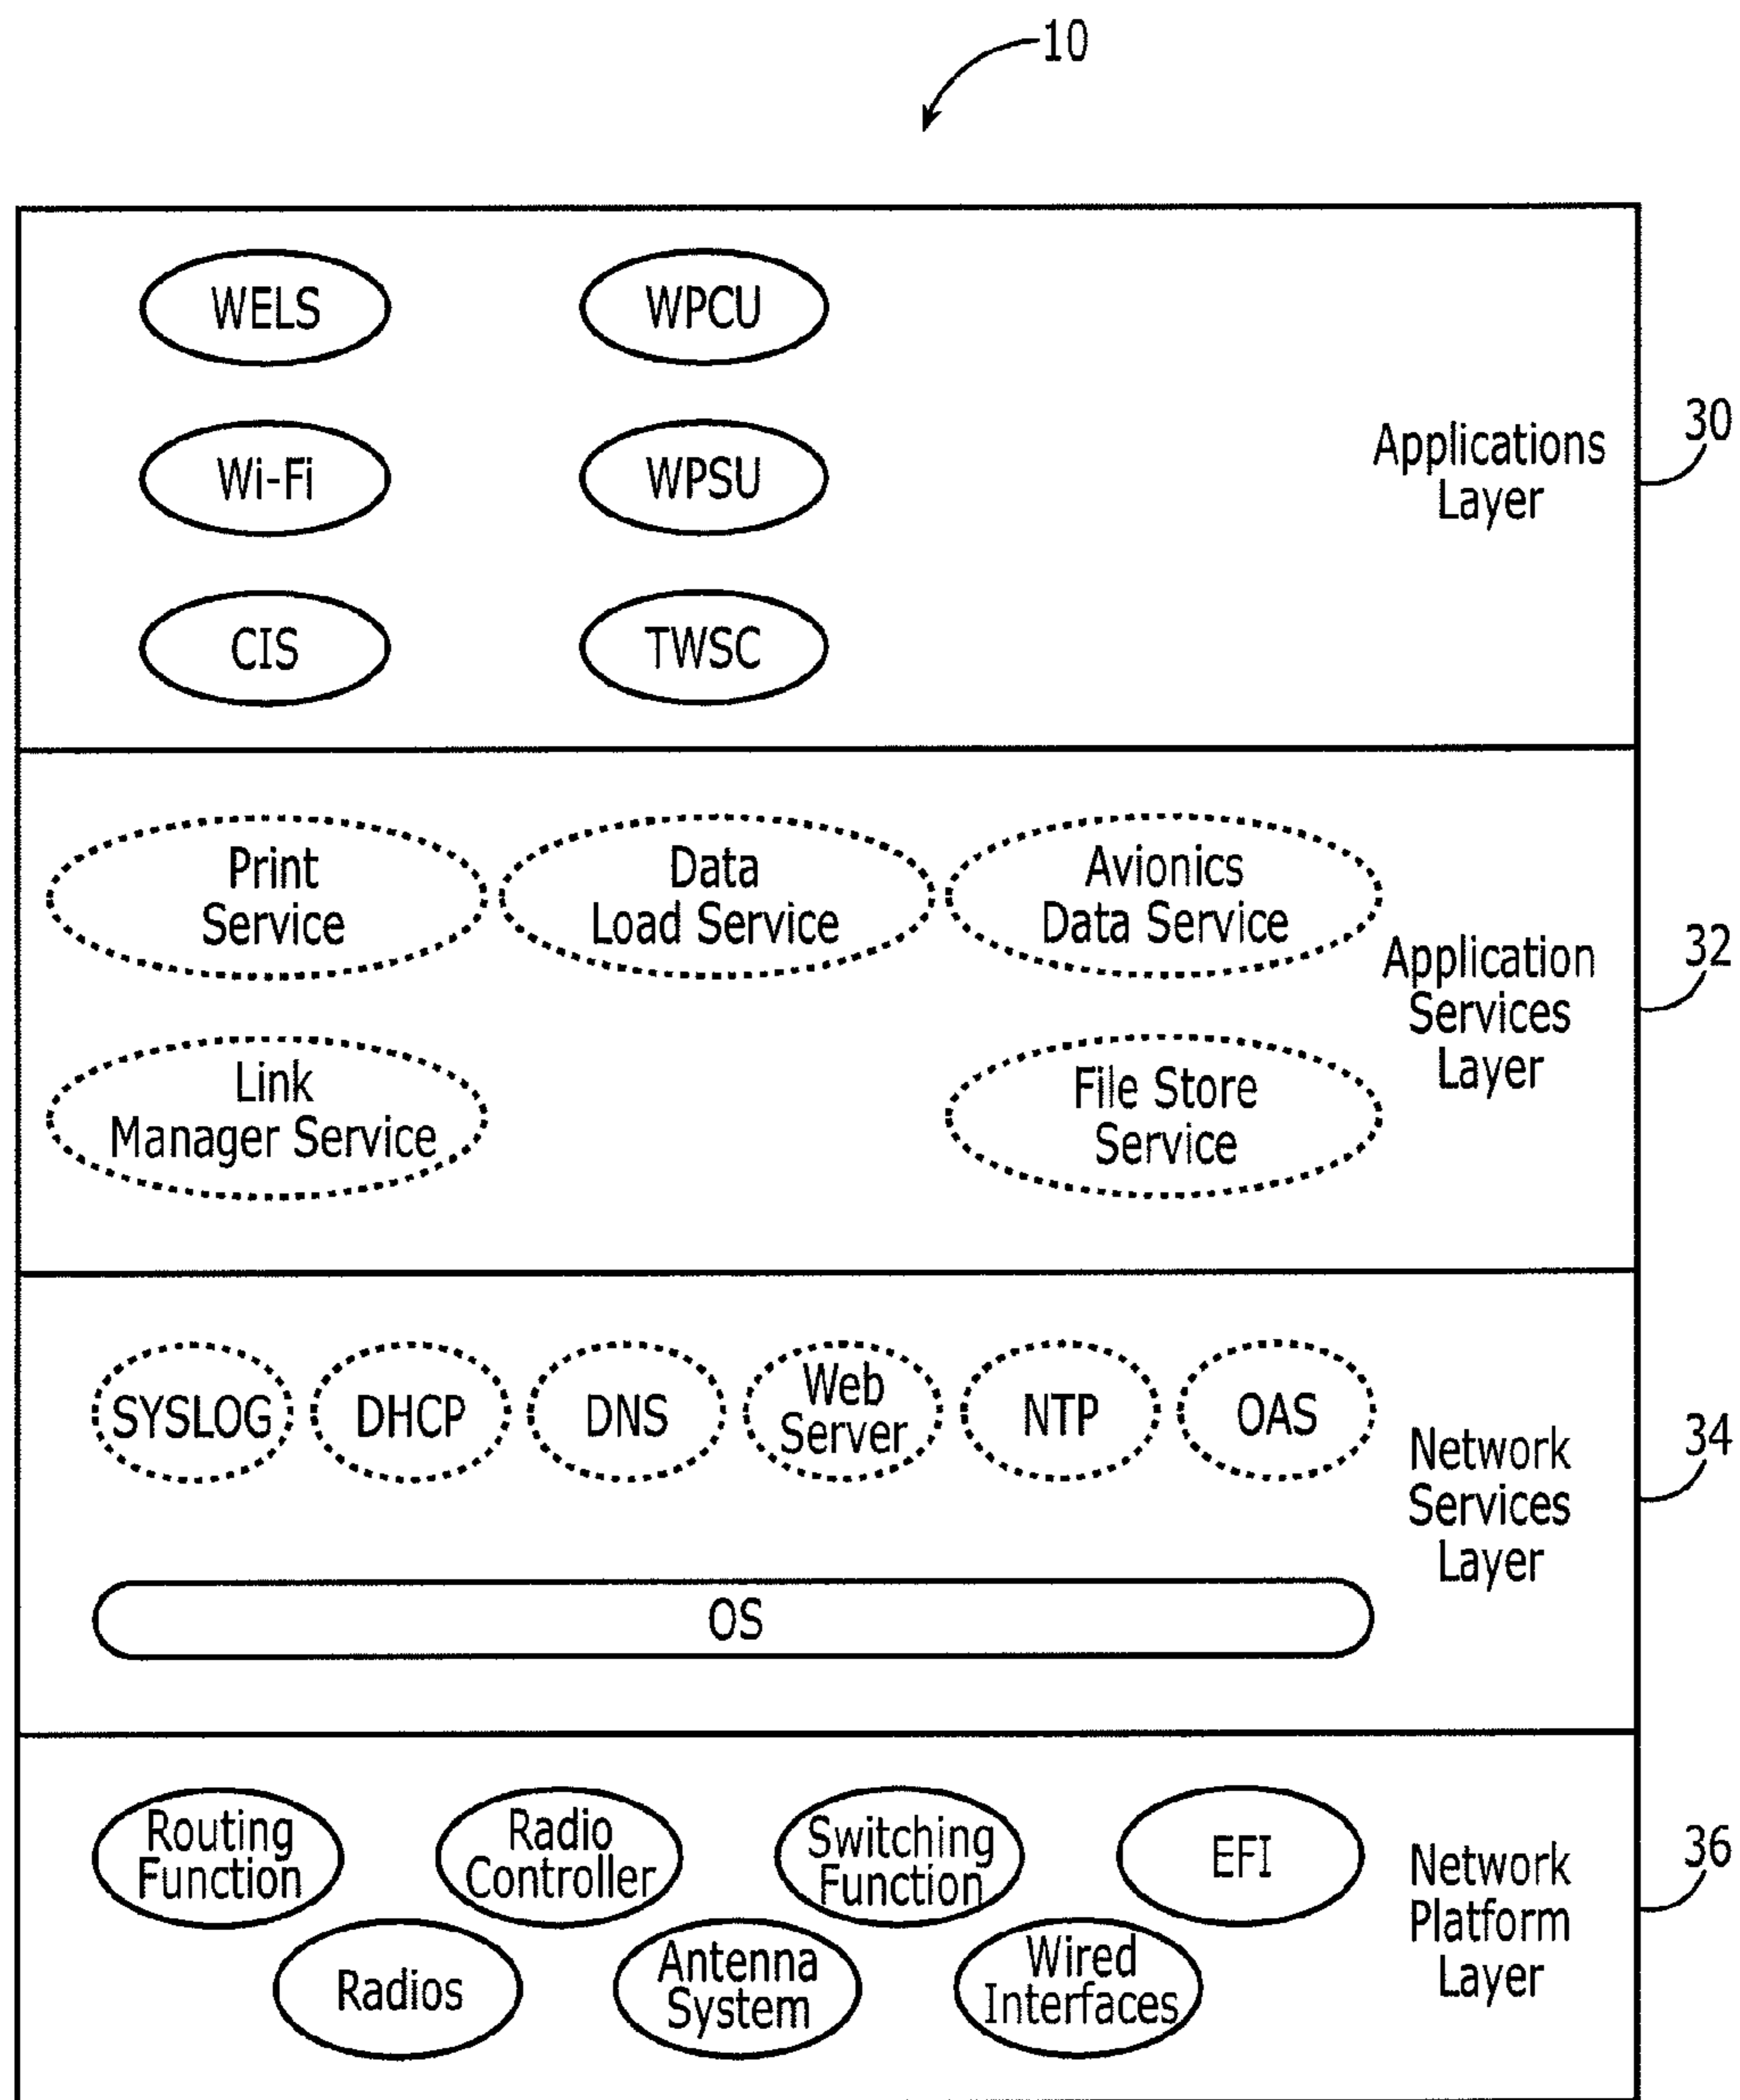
10

WELS
WPCU
Wi-Fi
WPSU
CIS
TWSC

Applications Layer
30

Print Service
Data Load Service
Avionics Data Service
Link Manager Service
File Store Service

Application Services Layer
32

SYSLOG
DHCP
DNS
Web Server
NTP
OAS
OS

Network Services Layer
34

Routing Function
Radio Controller
Switching Function
EFI
Radios
Antenna System
Wired Interfaces

Network Platform Layer
36